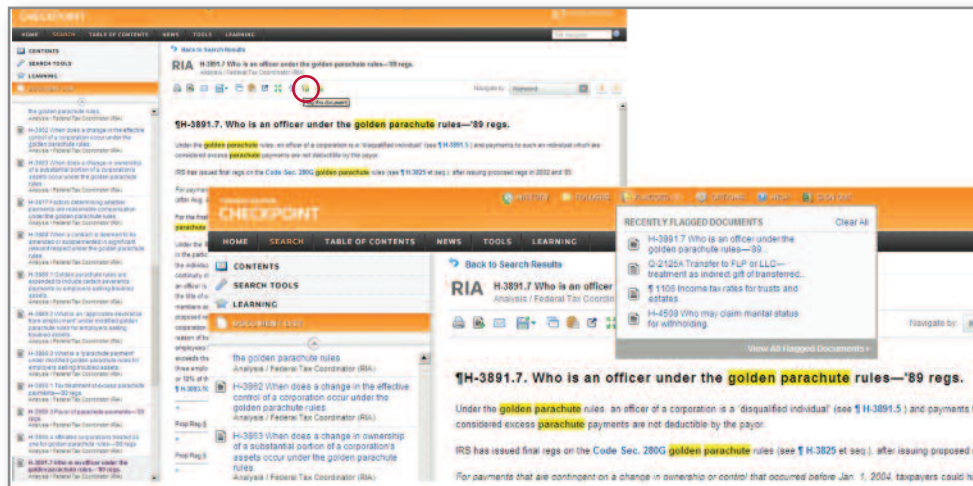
CHECKPOINT

HOME SEARCH TABLE OF CONTENTS NEWS TOOLS LEARNING

CONTENTS
SEARCH TOOLS
LEARNING
DOCUMENT LIST

Back to Search Results

RIA H-3891.7 Who is an officer under the golden parachute rules—'89 regs.
Analysis / Federal Tax Coordinator

Flag Document

¶H-3891.7. Who is an officer under the golden parachute rules—'89 regs.

Under the golden parachute rules, an officer of a corporation is a 'disqualified individual' (see ¶ H-3891.5 ) and payments to such an individual which are considered excess parachute payments are not deductible by the payor.

IRS has issued final regs on the Code Sec. 280G golden parachute rules (see ¶ H-3825 et seq.) after issuing proposed regs in 2002 and '89.

CHECKPOINT

HOME SEARCH TABLE OF CONTENTS NEWS TOOLS LEARNING

CONTENTS
SEARCH TOOLS
LEARNING
DOCUMENT LIST

the golden parachute rules
Analysis / Federal Tax Coordinator (RIA)

H-3862 When does a change in the effective control of a corporation occur under the golden parachute rules.
Analysis / Federal Tax Coordinator (RIA)

H-3863 When does a change in ownership of a substantial portion of a corporation's assets occur under the golden parachute rules.
Analysis / Federal Tax Coordinator (RIA)

Back to Search Results

RIA H-3891.7 Who is an officer
Analysis / Federal Tax Coordinator

RECENTLY FLAGGED DOCUMENTS Clear All

H-3891.7 Who is an officer under the golden parachute rules—'89...

Q-2125A Transfer to FLP or LLC—treatment as indirect gift of transferred...

¶ 1106 Income tax rates for trusts and estates

H-4509 Who may claim marital status for withholding.

View All Flagged Documents »

Navigate by:

¶H-3891.7. Who is an officer under the golden parachute rules—'89 regs.

Under the golden parachute rules, an officer of a corporation is a 'disqualified individual' (see ¶ H-3891.5 ) and payments t considered excess parachute payments are not deductible by the payor.

IRS has issued final regs on the Code Sec. 280G golden parachute rules (see ¶ H-3825 et seq.), after issuing proposed

For payments that are contingent on a change in ownership or control that occurred before Jan. 1, 2004, taxpayers could h